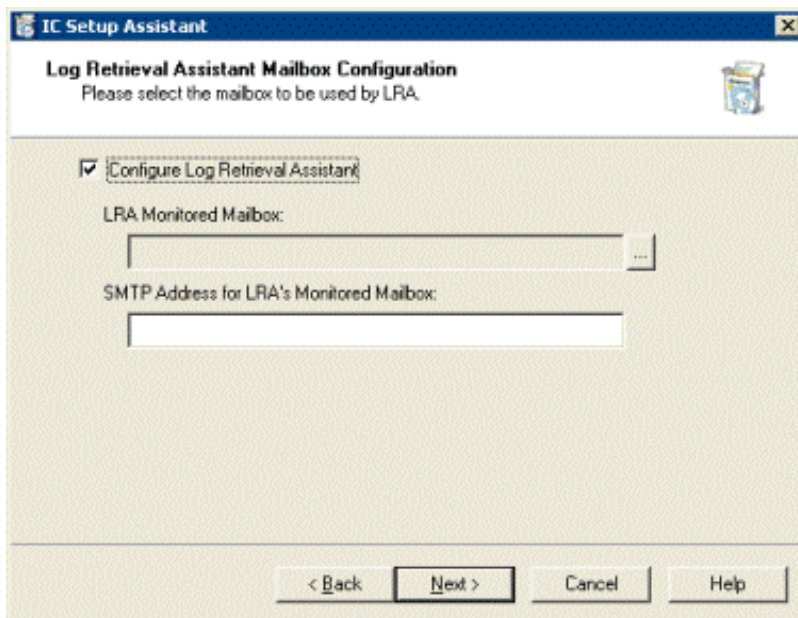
IC Setup Assistant

Log Retrieval Assistant Mailbox Configuration
Please select the mailbox to be used by LRA.

Configure Log Retrieval Assistant

LRA Monitored Mailbox:

...

SMTP Address for LRA's Monitored Mailbox:

< Back
Next >
Cancel
Help